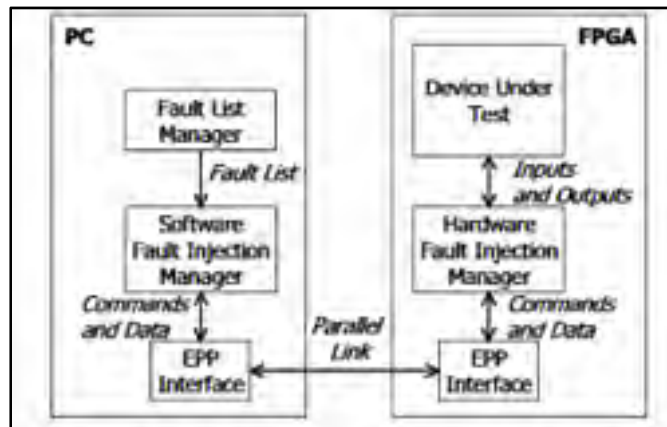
PC

Fault List Manager

Fault List

Software Fault Injection Manager

Commands and Data

EPP Interface

Parallel Link

FPGA

Device Under Test

Inputs and Outputs

Hardware Fault Injection Manager

Commands and Data

EPP Interface